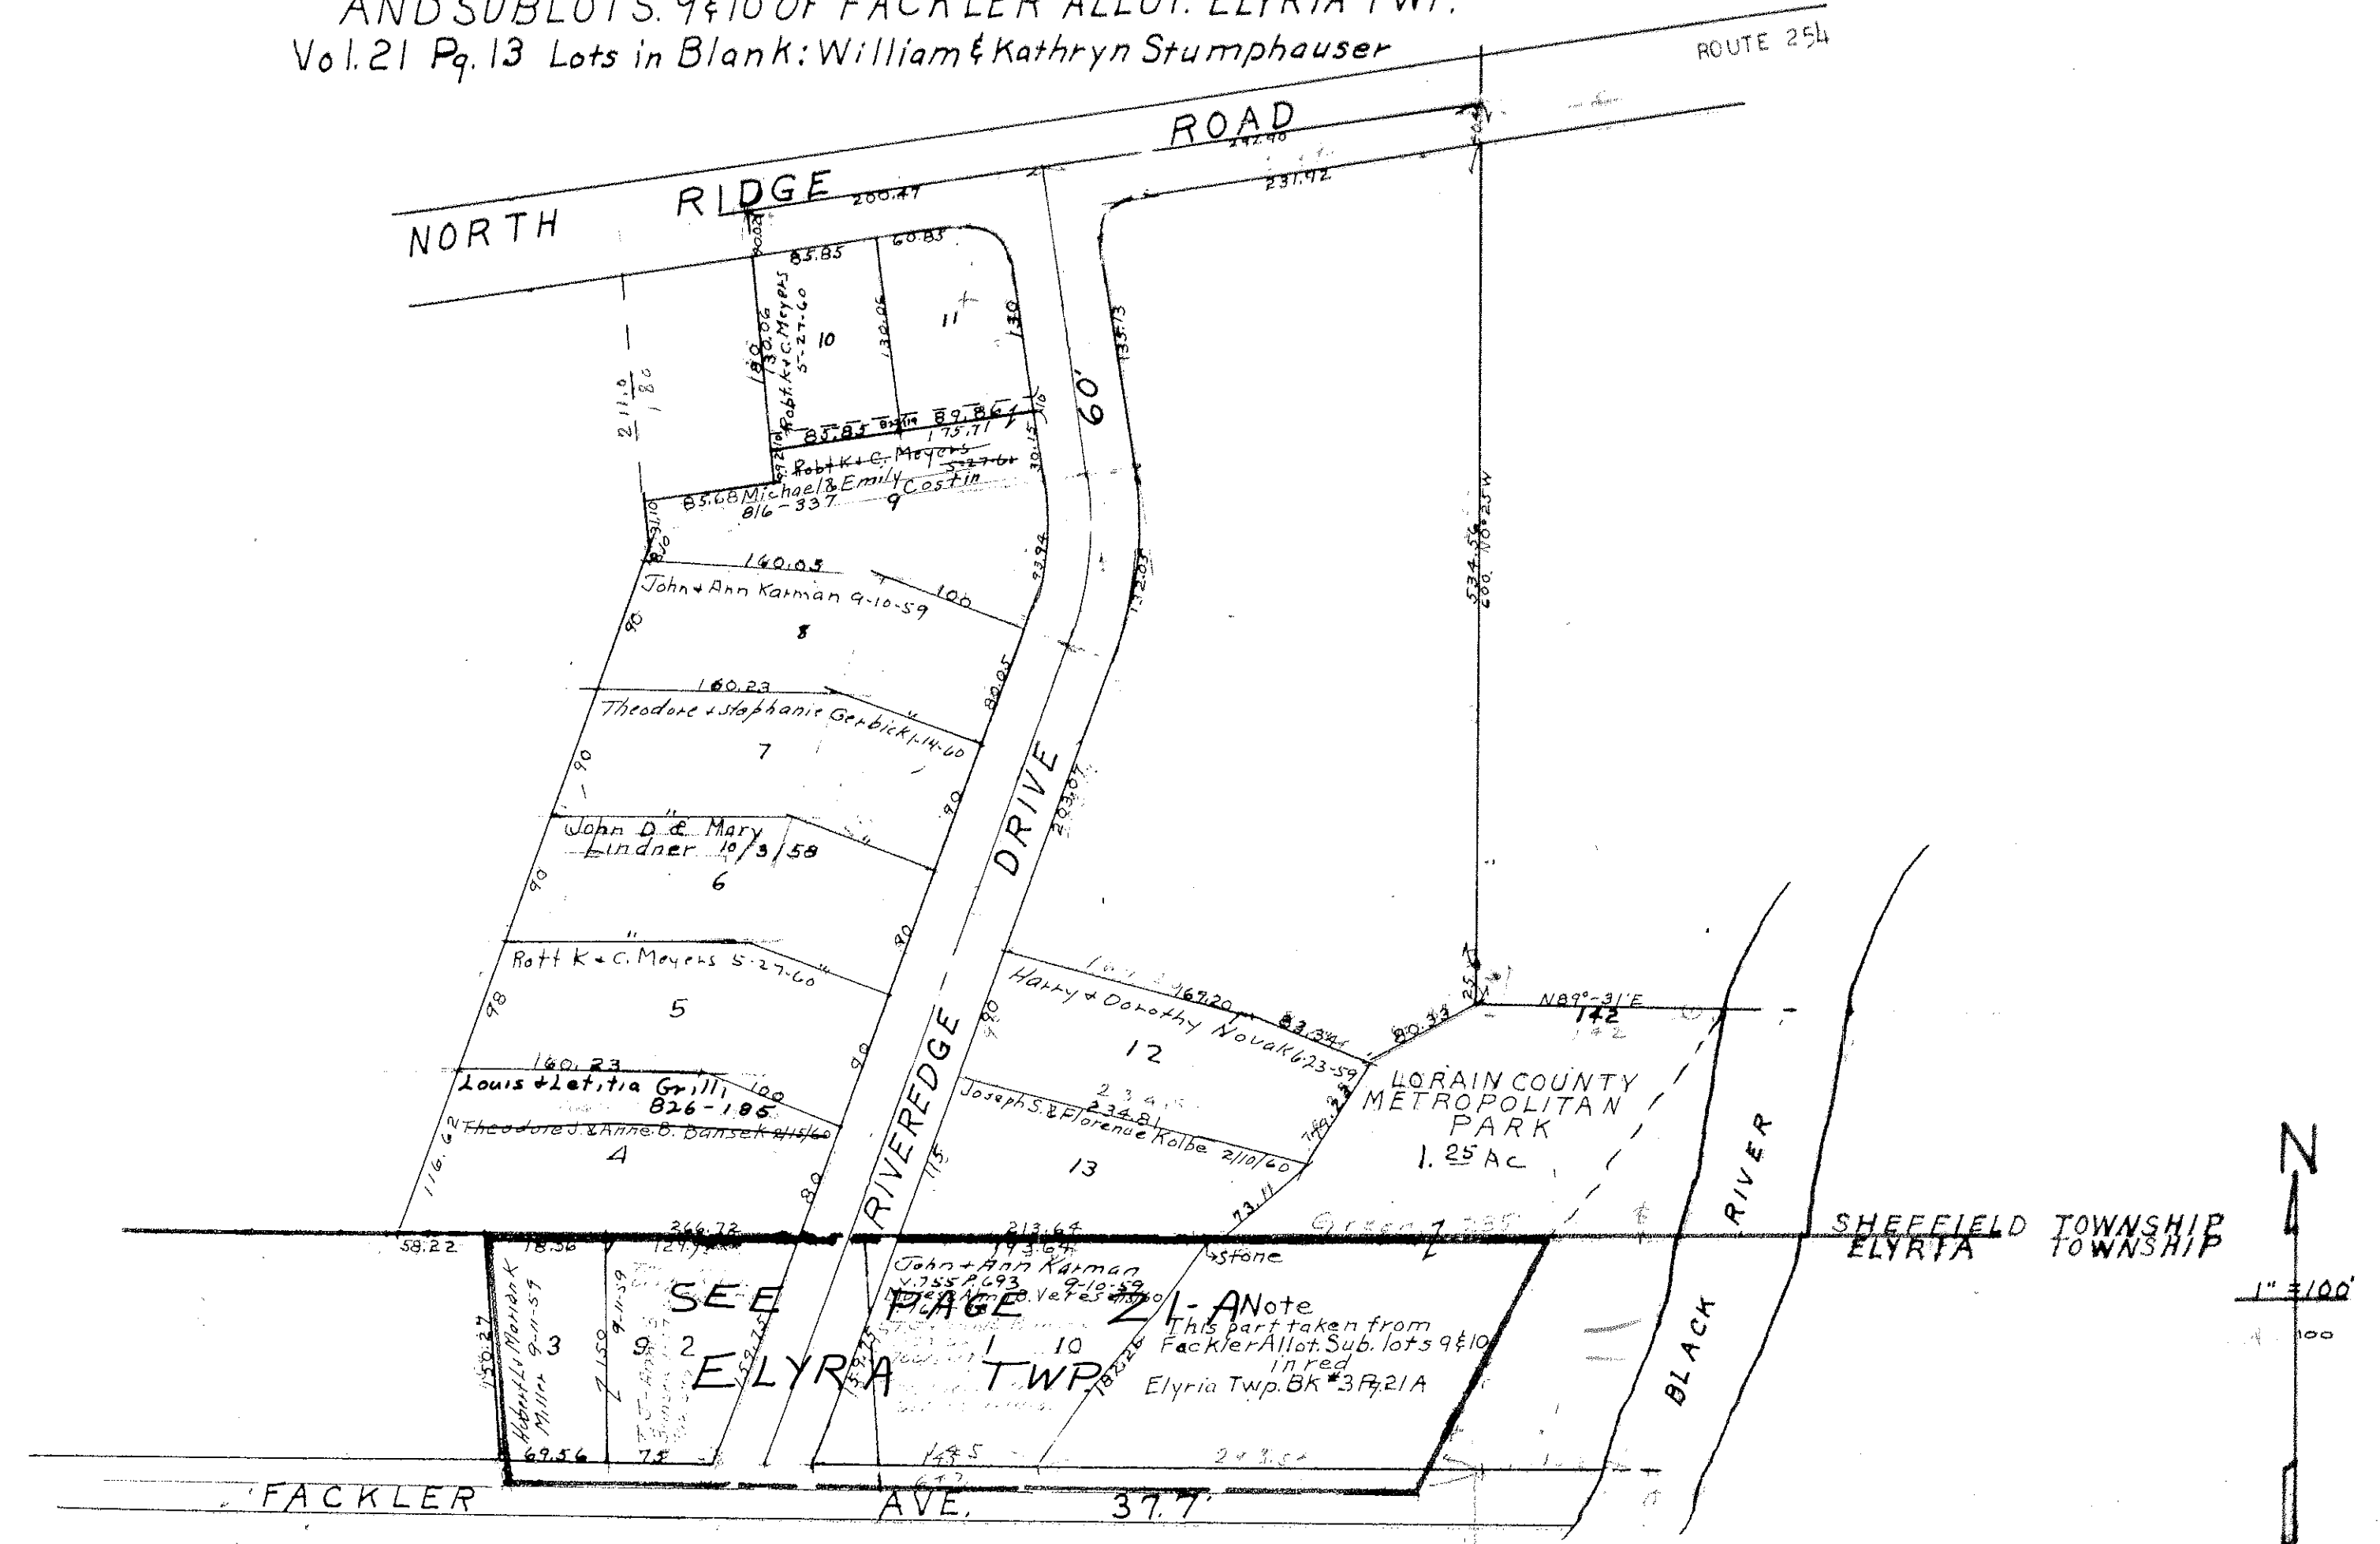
AND SUBLOTS 9&10 OF FACKLER ALLOT. ELYRIA TWP.
Vol.21 Pg.13 Lots in Blank: William & Kathryn Stumphauser

ROUTE 254

NORTH RIDGE ROAD

242.90
231.92
200.47

85.85
60.83
10
11
130.06 Robt K+C Meyers 5-27-60
130
135.73
60'
211.0
180
85.85
89.86
175.71
Robt K+C Meyers 5-27-60
85.68 Michael & Emily Costin 816-337
9
160.05
John + Ann Karman 9-10-59
100
8
90
80.05
160.23
Theodore + Stephanie Gerbick 1-14-60
7
90
John D & Mary Lindner 10/3/58
6
90
Robt K + C. Meyers 5-27-60
5
98
160.23
Louis + Letitia Grilli 826-185
100
Theodore J. & Anne B. Bansek 2/15/60
4
116.62
RIVEREDGE DRIVE
203.07
534.56
N0°25'W
Harry + Dorothy Novak 6-23-59
169.20
83.34
80.33
N89°-31'E
142
12
234.81
Joseph S. & Florence Kolbe 2/10/60
13
LORAIN COUNTY METROPOLITAN PARK
1.25 Ac
BLACK RIVER
SHEFFIELD TOWNSHIP
ELYRIA TOWNSHIP
N
1" = 100'
58.22
366.72
213.64
193.64
Stone
John + Ann Karman V.755 P.693 9-10-59
SEE PAGE 21-A
Note
This part taken from Fackler Allot. Sub. lots 9&10 in red
Elyria Twp. Bk #3 Pg.21A
3
9 2
1 10
ELYRIA TWP.
Hobert L. + Marian K Miller 9-11-59
150.27
69.56
75
145
243.54
FACKLER AVE.
377'